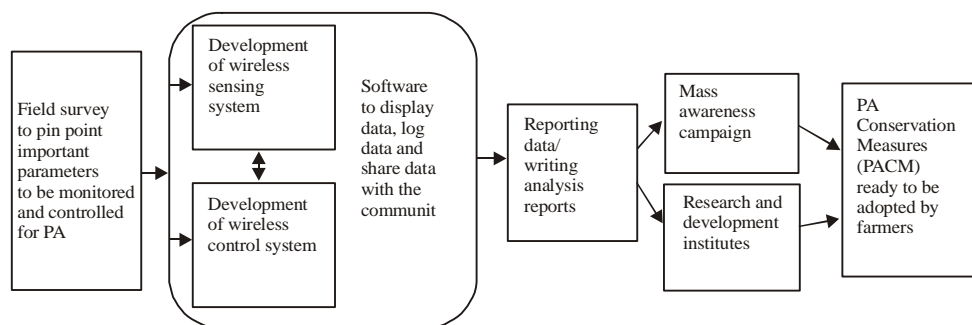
Field survey to pin point important parameters to be monitored and controlled for PA

Development of wireless sensing system

Development of wireless control system

Software to display data, log data and share data with the communit

Reporting data/ writing analysis reports

Mass awareness campaign

Research and development institutes

PA Conservation Measures (PACM) ready to be adopted by farmers